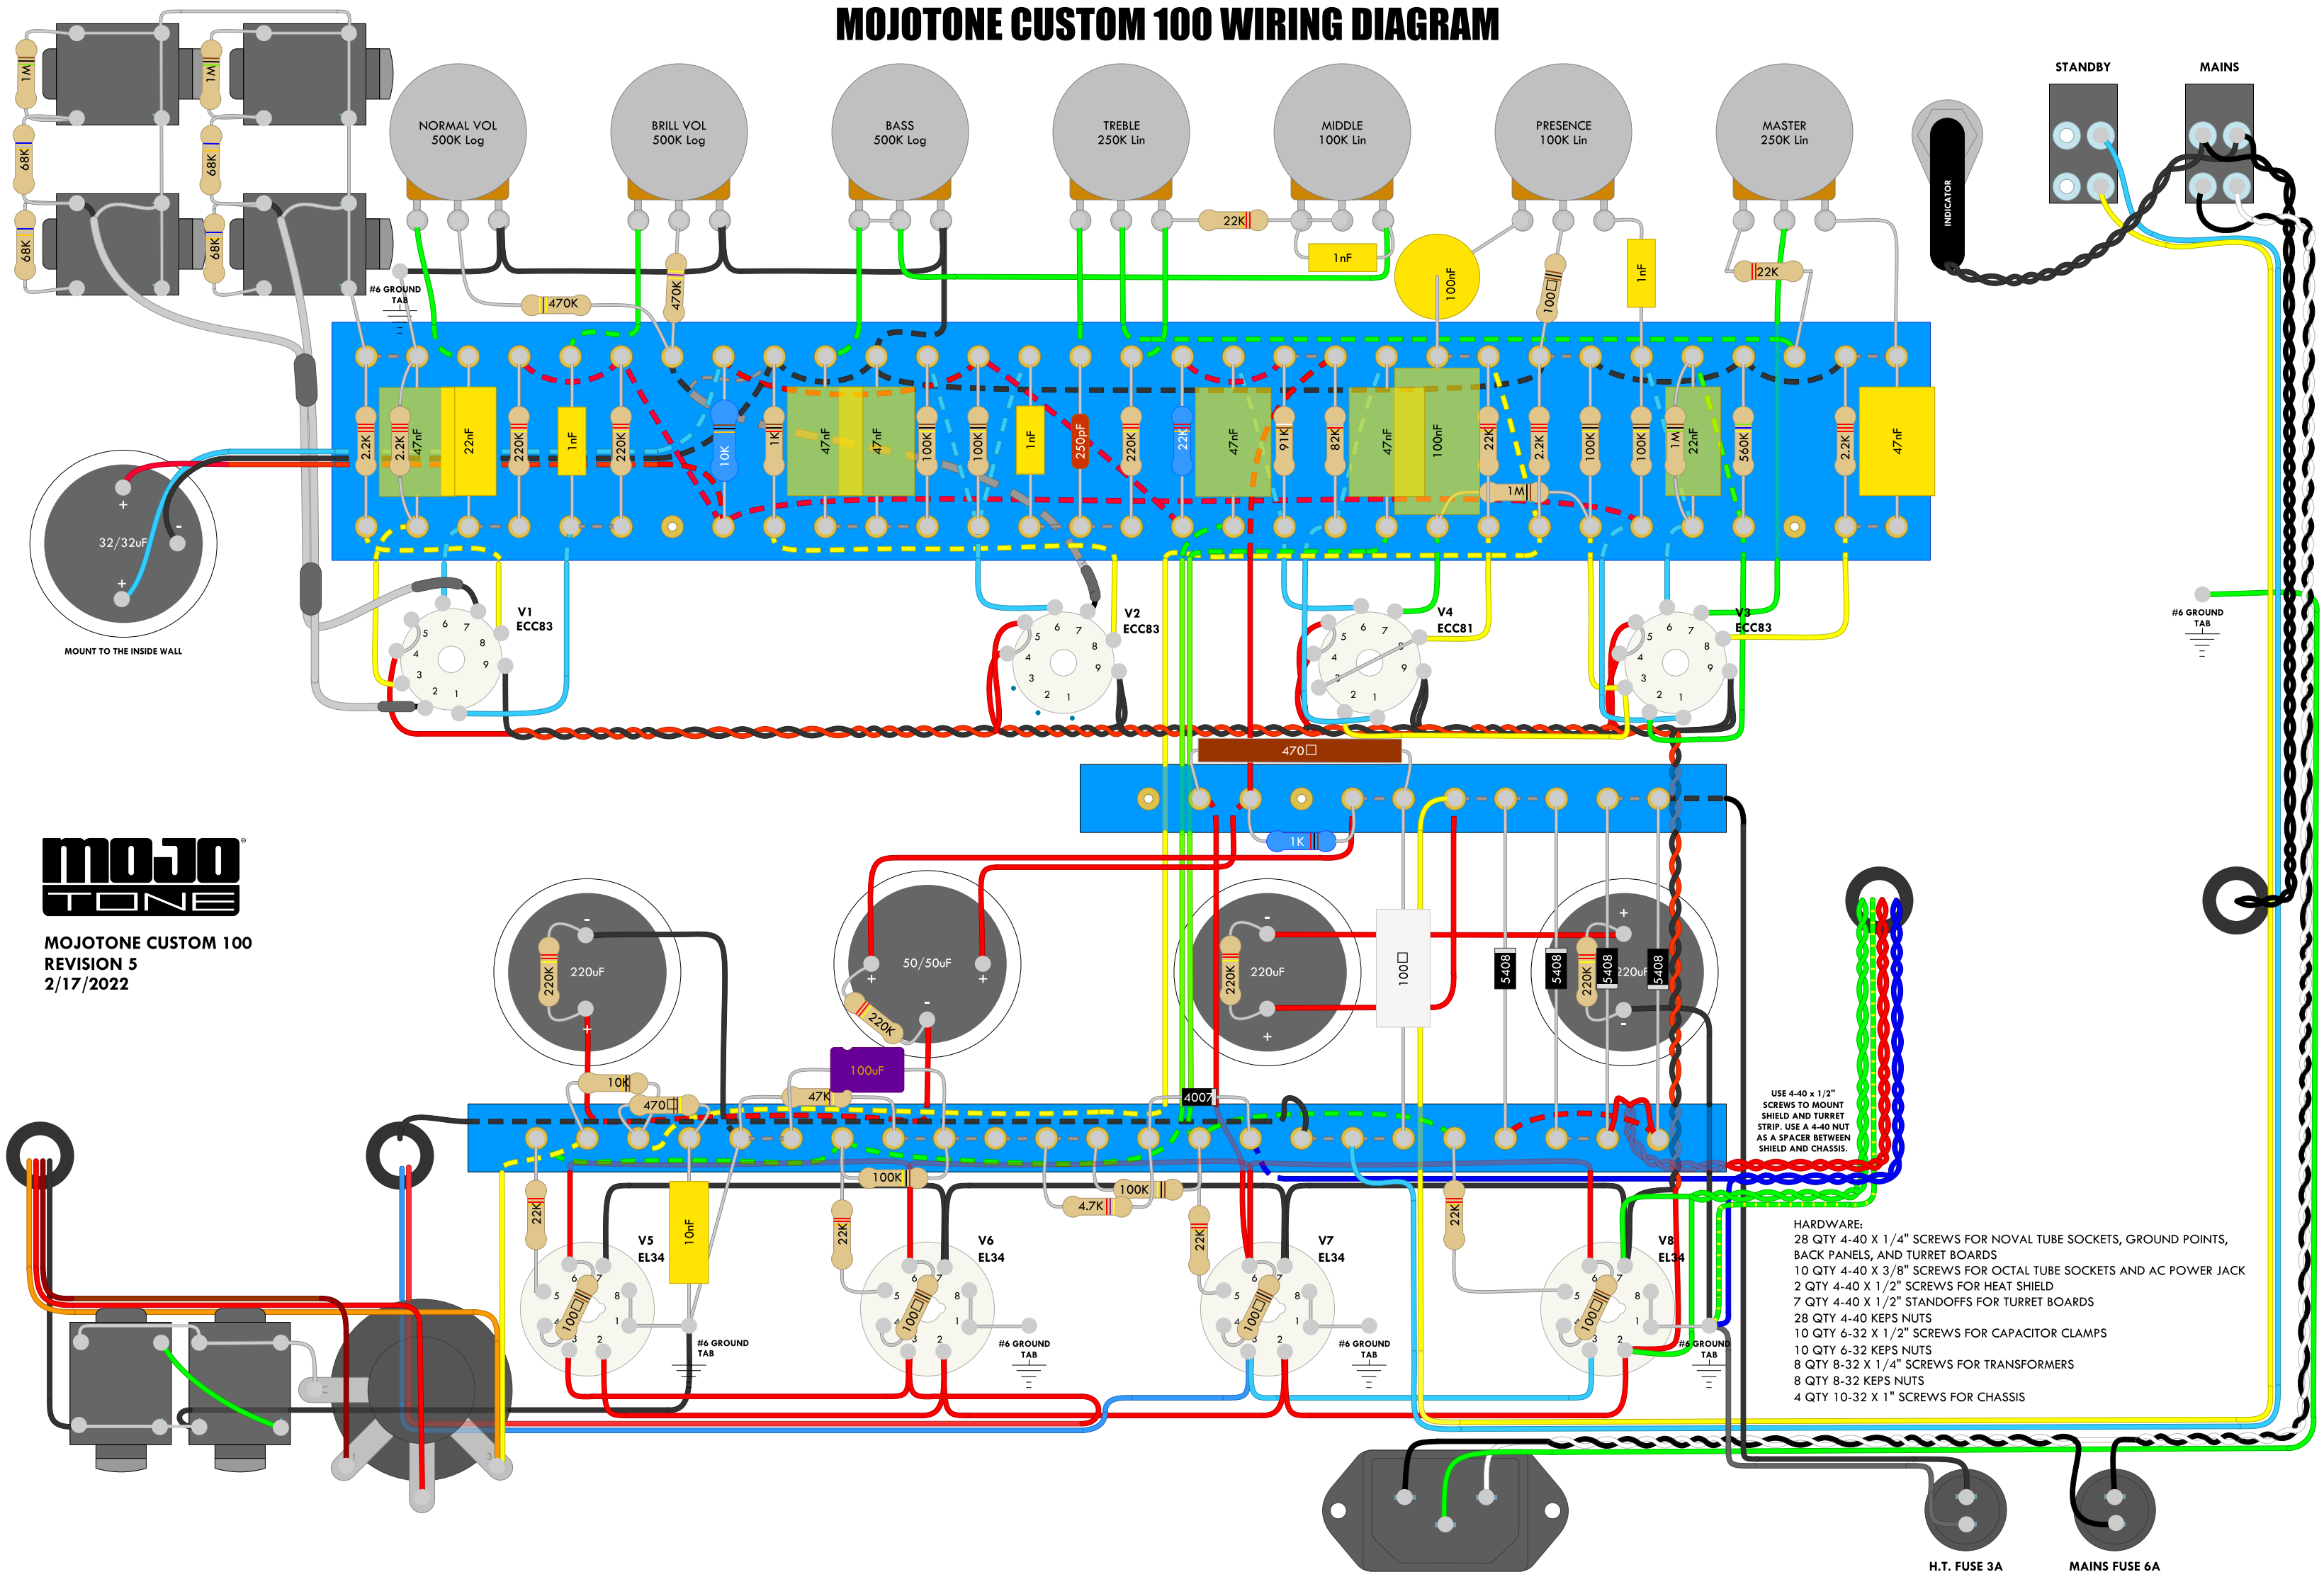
MOJOTONE CUSTOM 100 WIRING DIAGRAM

1M
1M
68K
68K
68K
68K

NORMAL VOL 500K Log
BRILL VOL 500K Log
BASS 500K Log
TREBLE 250K Lin
MIDDLE 100K Lin
PRESENCE 100K Lin
MASTER 250K Lin

INDICATOR
STANDBY
MAINS

22K
1nF
100nF
100
1nF
22K
470K
470K
#6 GROUND TAB

2.2K 2.2K 47nF 22nF 220K 1nF 220K 10K 1K 47nF 47nF 100K 100K 1nF 250pF 220K 22K 47nF 91K 82K 47nF 100nF 22K 2.2K 100K 100K 1M 22nF 560K 2.2K 47nF
1M

32/32uF
MOUNT TO THE INSIDE WALL

V1 ECC83
V2 ECC83
V4 ECC81
V3 ECC83

#6 GROUND TAB

470
1K

MOJO TONE
MOJOTONE CUSTOM 100
REVISION 5
2/17/2022

220K 220uF
50/50uF
220K
220K 220uF
100
5408
5408
220K
5408
220uF
5408

USE 4-40 x 1/2" SCREWS TO MOUNT SHIELD AND TURRET STRIP. USE A 4-40 NUT AS A SPACER BETWEEN SHIELD AND CHASSIS.

10K
470
47K
100uF
4007
100K
100K
4.7K
22K
10nF
22K
22K
22K

V5 EL34
V6 EL34
V7 EL34
V8 EL34
#6 GROUND TAB
#6 GROUND TAB
#6 GROUND TAB
#6 GROUND TAB

HARDWARE:
28 QTY 4-40 X 1/4" SCREWS FOR NOVAL TUBE SOCKETS, GROUND POINTS, BACK PANELS, AND TURRET BOARDS
10 QTY 4-40 X 3/8" SCREWS FOR OCTAL TUBE SOCKETS AND AC POWER JACK
2 QTY 4-40 X 1/2" SCREWS FOR HEAT SHIELD
7 QTY 4-40 X 1/2" STANDOFFS FOR TURRET BOARDS
28 QTY 4-40 KEPS NUTS
10 QTY 6-32 X 1/2" SCREWS FOR CAPACITOR CLAMPS
10 QTY 6-32 KEPS NUTS
8 QTY 8-32 X 1/4" SCREWS FOR TRANSFORMERS
8 QTY 8-32 KEPS NUTS
4 QTY 10-32 X 1" SCREWS FOR CHASSIS

H.T. FUSE 3A
MAINS FUSE 6A